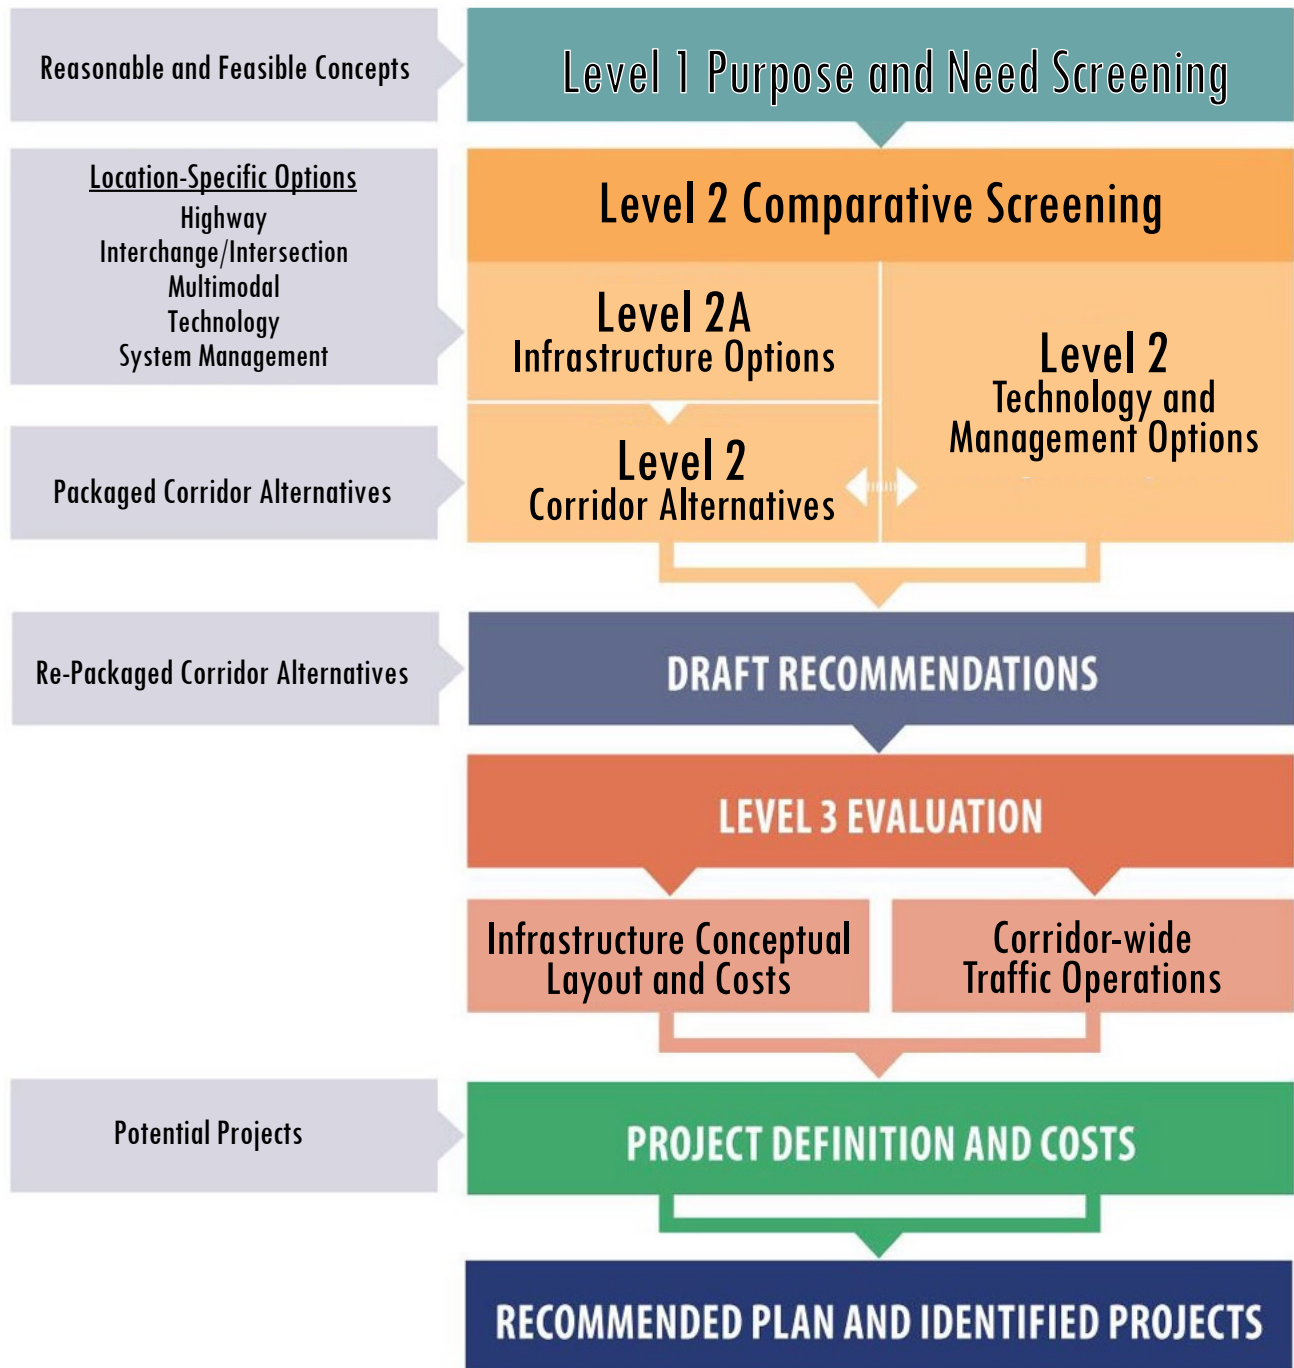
Reasonable and Feasible Concepts

Level 1 Purpose and Need Screening

Location-Specific Options
Highway
Interchange/Intersection
Multimodal
Technology
System Management

Level 2 Comparative Screening

Level 2A
Infrastructure Options

Level 2
Technology and
Management Options

Packaged Corridor Alternatives

Level 2
Corridor Alternatives

Re-Packaged Corridor Alternatives

DRAFT RECOMMENDATIONS

LEVEL 3 EVALUATION

Infrastructure Conceptual Layout and Costs

Corridor-wide Traffic Operations

Potential Projects

PROJECT DEFINITION AND COSTS

RECOMMENDED PLAN AND IDENTIFIED PROJECTS